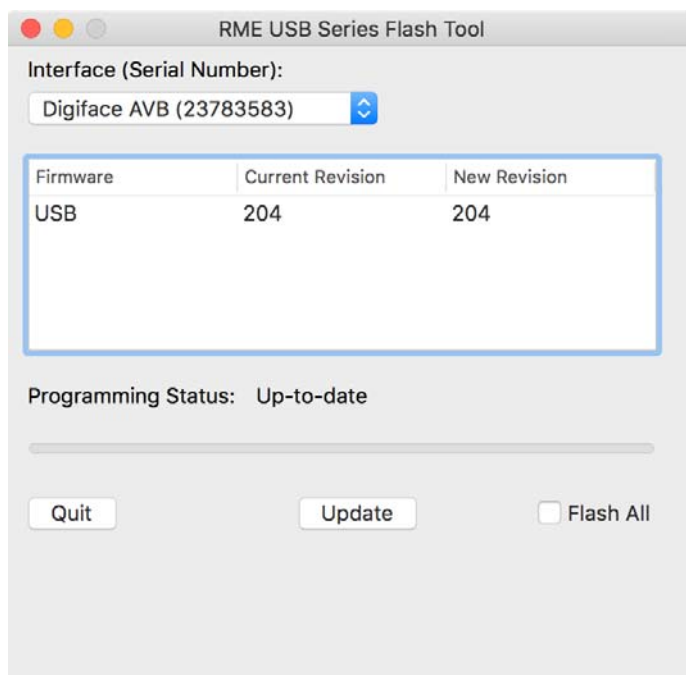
RME USB Series Flash Tool

Interface (Serial Number):

Digiface AVB (23783583)

| Firmware | Current Revision | New Revision |
|---|---|---|
| USB | 204 | 204 |

Programming Status: Up-to-date

Quit

Update

Flash All